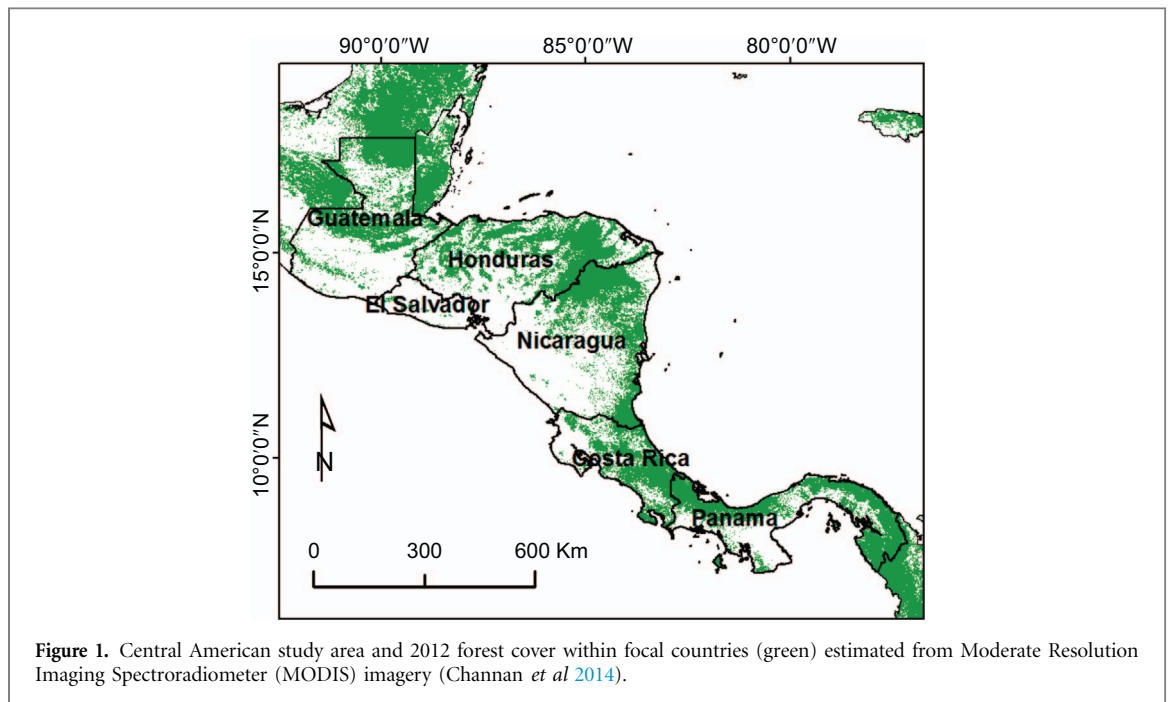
90°0'0"W
85°0'0"W
80°0'0"W

15°0'0"N
10°0'0"N

Guatemala
Honduras
El Salvador
Nicaragua
Costa Rica
Panama

N

0
300
600 Km

**Figure 1.** Central American study area and 2012 forest cover within focal countries (green) estimated from Moderate Resolution Imaging Spectroradiometer (MODIS) imagery (Channan *et al* 2014).